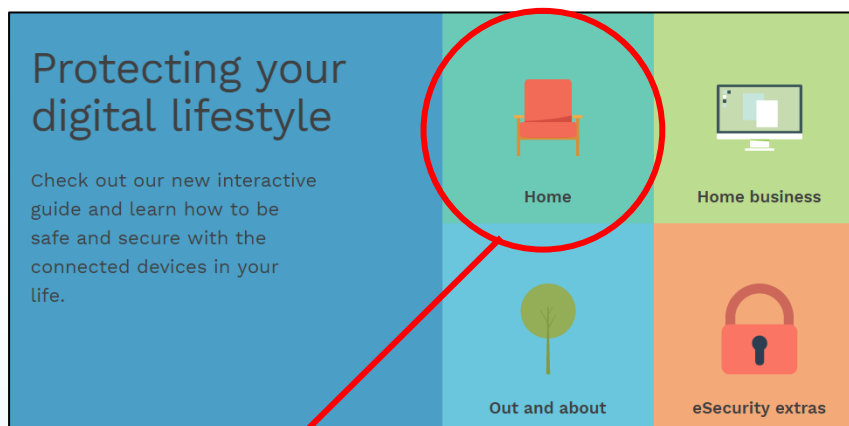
Protecting your digital lifestyle

Check out our new interactive guide and learn how to be safe and secure with the connected devices in your life.

Home

Home business

Out and about

eSecurity extras